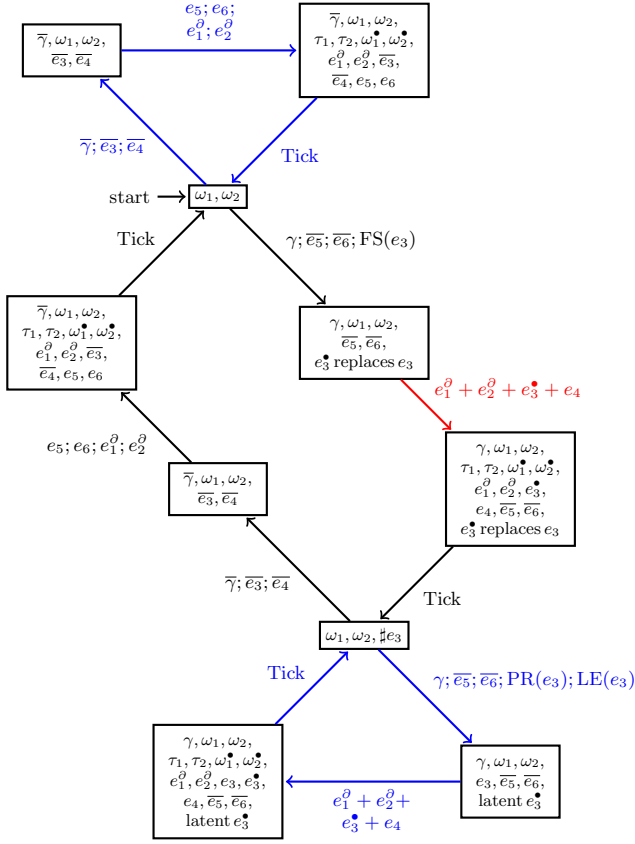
$\overline{\gamma}, \omega_1, \omega_2,$
$\overline{e_3}, \overline{e_4}$

$e_5; e_6;$
$e_1^\partial; e_2^\partial$

$\overline{\gamma}, \omega_1, \omega_2,$
$\tau_1, \tau_2, \omega_1^\bullet, \omega_2^\bullet,$
$e_1^\partial, e_2^\partial, \overline{e_3},$
$\overline{e_4}, e_5, e_6$

$\overline{\gamma}; \overline{e_3}; \overline{e_4}$

Tick

start

$\omega_1, \omega_2$

Tick

$\gamma; \overline{e_5}; \overline{e_6}; \mathrm{FS}(e_3)$

$\overline{\gamma}, \omega_1, \omega_2,$
$\tau_1, \tau_2, \omega_1^\bullet, \omega_2^\bullet,$
$e_1^\partial, e_2^\partial, \overline{e_3},$
$\overline{e_4}, e_5, e_6$

$\gamma, \omega_1, \omega_2,$
$\overline{e_5}, \overline{e_6},$
$e_3^\bullet$ replaces $e_3$

$e_1^\partial + e_2^\partial + e_3^\bullet + e_4$

$e_5; e_6; e_1^\partial; e_2^\partial$

$\overline{\gamma}, \omega_1, \omega_2,$
$\overline{e_3}, \overline{e_4}$

$\gamma, \omega_1, \omega_2,$
$\tau_1, \tau_2, \omega_1^\bullet, \omega_2^\bullet,$
$e_1^\partial, e_2^\partial, e_3^\bullet,$
$e_4, \overline{e_5}, \overline{e_6},$
$e_3^\bullet$ replaces $e_3$

$\overline{\gamma}; \overline{e_3}; \overline{e_4}$

Tick

$\omega_1, \omega_2, \sharp e_3$

Tick

$\gamma; \overline{e_5}; \overline{e_6}; \mathrm{PR}(e_3); \mathrm{LE}(e_3)$

$\gamma, \omega_1, \omega_2,$
$\tau_1, \tau_2, \omega_1^\bullet, \omega_2^\bullet,$
$e_1^\partial, e_2^\partial, e_3, e_3^\bullet,$
$e_4, \overline{e_5}, \overline{e_6},$
latent $e_3^\bullet$

$e_1^\partial + e_2^\partial +$
$e_3^\bullet + e_4$

$\gamma, \omega_1, \omega_2,$
$e_3, \overline{e_5}, \overline{e_6},$
latent $e_3^\bullet$